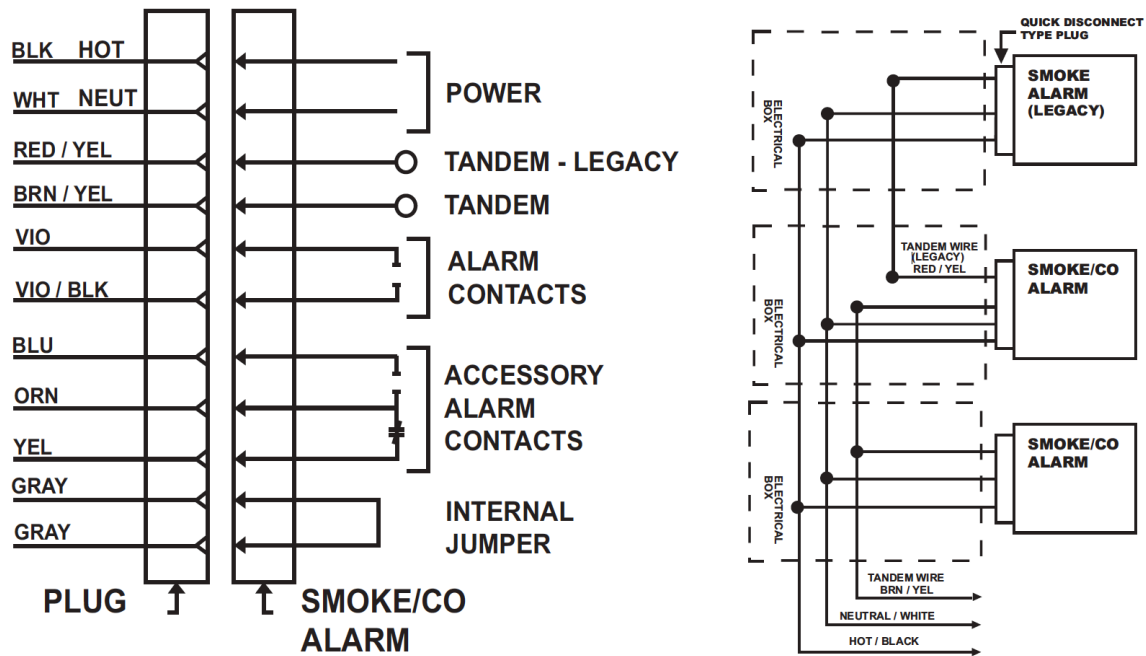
BLK HOT

WHT NEUT

RED / YEL

BRN / YEL

VIO

VIO / BLK

BLU

ORN

YEL

GRAY

GRAY

POWER

TANDEM - LEGACY

TANDEM

ALARM CONTACTS

ACCESSORY ALARM CONTACTS

INTERNAL JUMPER

PLUG

SMOKE/CO ALARM

QUICK DISCONNECT TYPE PLUG

ELECTRICAL BOX

SMOKE ALARM (LEGACY)

TANDEM WIRE (LEGACY) RED / YEL

ELECTRICAL BOX

SMOKE/CO ALARM

ELECTRICAL BOX

SMOKE/CO ALARM

TANDEM WIRE BRN / YEL

NEUTRAL / WHITE

HOT / BLACK